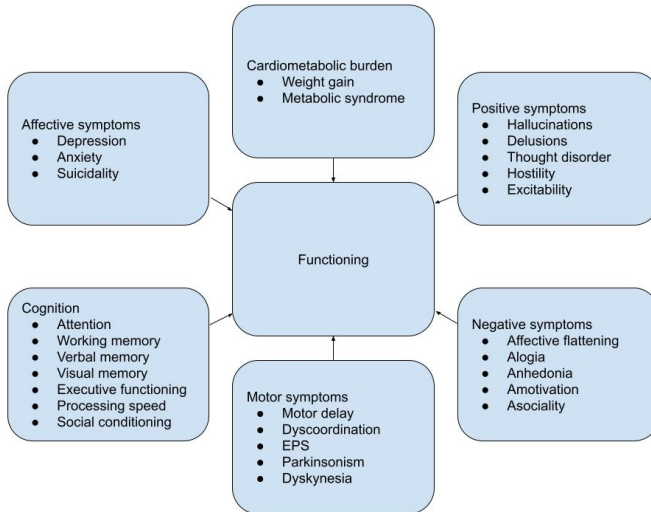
Cardiometabolic burden
- Weight gain
- Metabolic syndrome

Affective symptoms
- Depression
- Anxiety
- Suicidality

Positive symptoms
- Hallucinations
- Delusions
- Thought disorder
- Hostility
- Excitability

Functioning

Cognition
- Attention
- Working memory
- Verbal memory
- Visual memory
- Executive functioning
- Processing speed
- Social conditioning

Negative symptoms
- Affective flattening
- Alogia
- Anhedonia
- Amotivation
- Asociality

Motor symptoms
- Motor delay
- Dyscoordination
- EPS
- Parkinsonism
- Dyskynesia